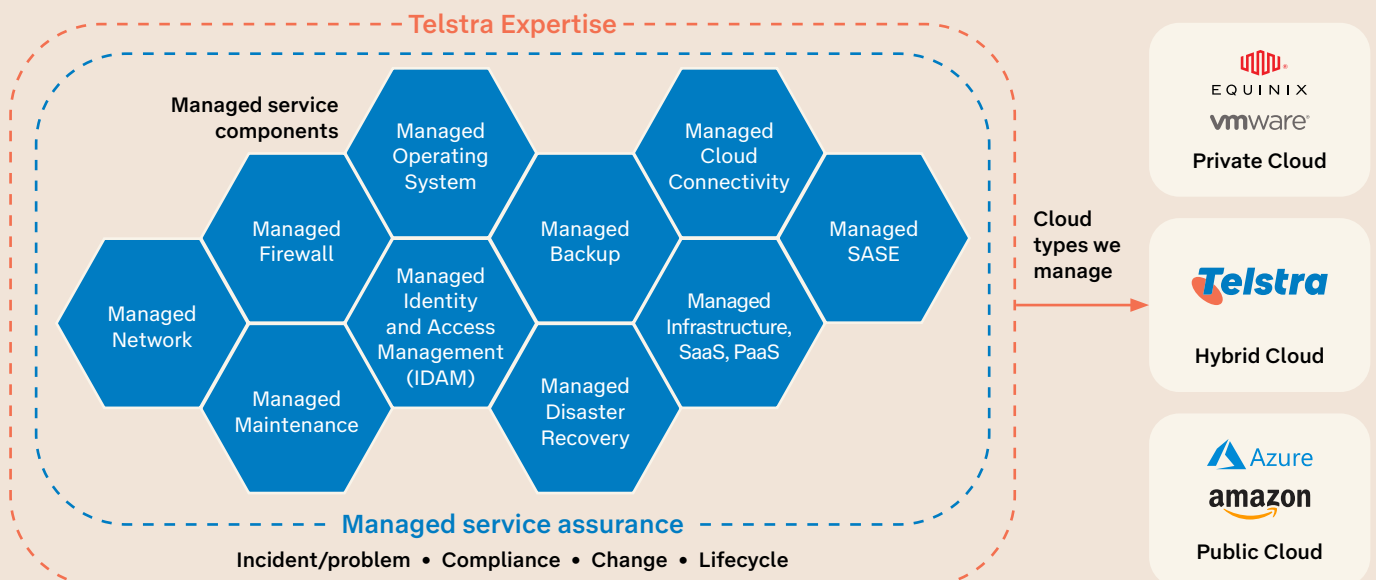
Telstra Expertise

Managed service components

Managed Operating System

Managed Cloud Connectivity

Managed Firewall

Managed Backup

Managed SASE

Managed Network

Managed Identity and Access Management (IDAM)

Managed Infrastructure, SaaS, PaaS

Managed Maintenance

Managed Disaster Recovery

Managed service assurance

Incident/problem • Compliance • Change • Lifecycle

Cloud types we manage

EQUINIX
vmware
Private Cloud

Telstra
Hybrid Cloud

Azure
amazon
Public Cloud